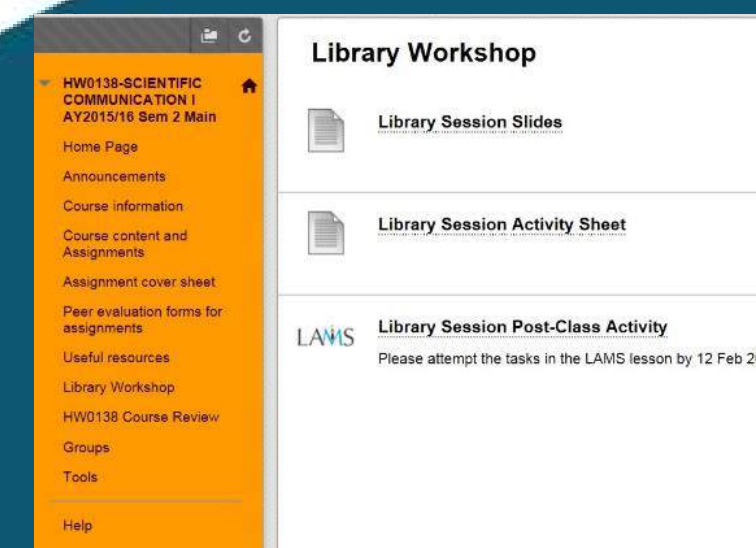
HW0138-SCIENTIFIC COMMUNICATION I AY2015/16 Sem 2 Main

Home Page

Announcements

Course information

Course content and Assignments

Assignment cover sheet

Peer evaluation forms for assignments

Useful resources

Library Workshop

HW0138 Course Review

Groups

Tools

Help

Library Workshop

Library Session Slides

Library Session Activity Sheet

LAMS

Library Session Post-Class Activity

Please attempt the tasks in the LAMS lesson by 12 Feb 2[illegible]